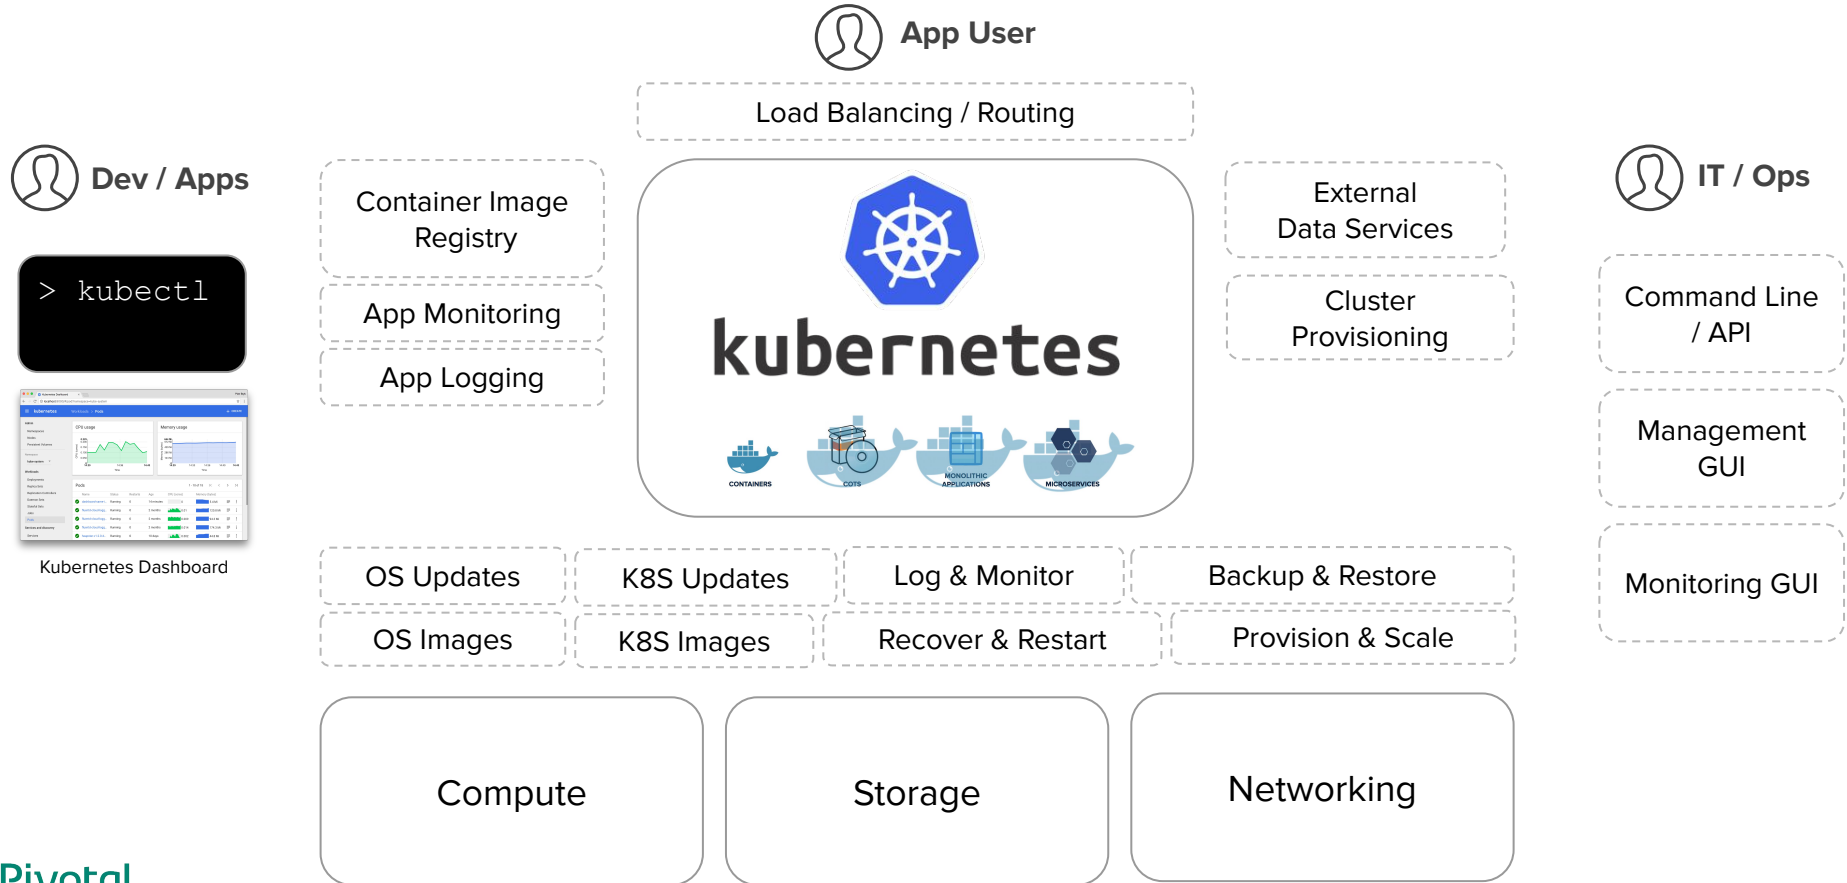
App User

Load Balancing / Routing

Dev / Apps

> kubectl

Kubernetes Dashboard

Container Image Registry

App Monitoring

App Logging

kubernetes

CONTAINERS

COTS

MONOLITHIC APPLICATIONS

MICROSERVICES

External Data Services

Cluster Provisioning

IT / Ops

Command Line / API

Management GUI

Monitoring GUI

OS Updates

K8S Updates

Log & Monitor

Backup & Restore

OS Images

K8S Images

Recover & Restart

Provision & Scale

Compute

Storage

Networking

Pivotal